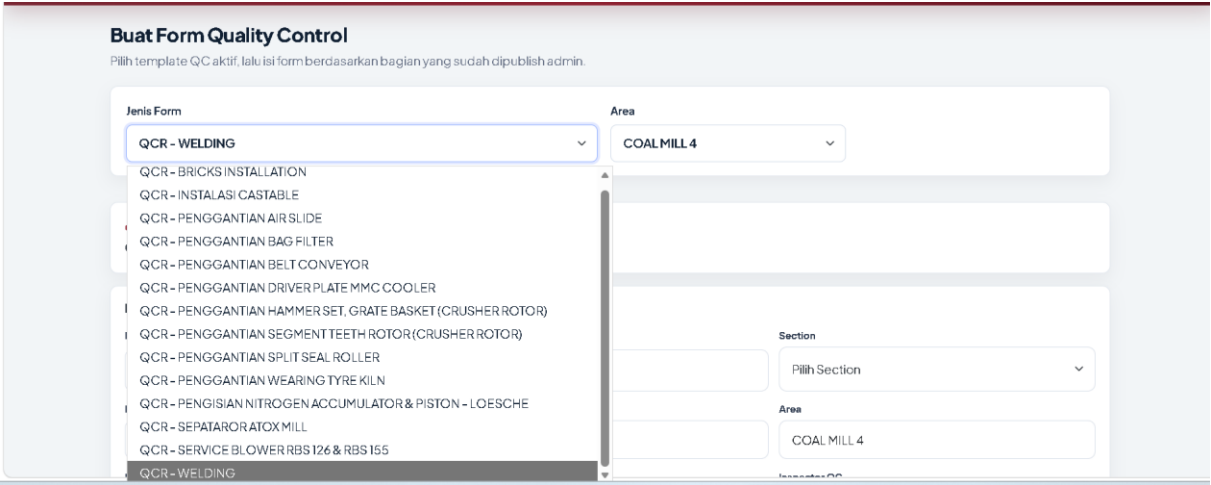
Buat Form Quality Control

Pilih template QC aktif, lalu isi form berdasarkan bagian yang sudah dipublish admin.

Jenis Form

QCR - WELDING

Area

COAL MILL 4

QCR - BRICKS INSTALLATION
QCR - INSTALASI CASTABLE
QCR - PENGGANTIAN AIR SLIDE
QCR - PENGGANTIAN BAG FILTER
QCR - PENGGANTIAN BELT CONVEYOR
QCR - PENGGANTIAN DRIVER PLATE MMC COOLER
QCR - PENGGANTIAN HAMMER SET, GRATE BASKET (CRUSHER ROTOR)
QCR - PENGGANTIAN SEGMENT TEETH ROTOR (CRUSHER ROTOR)
QCR - PENGGANTIAN SPLIT SEAL ROLLER
QCR - PENGGANTIAN WEARING TYRE KILN
QCR - PENGISIAN NITROGEN ACCUMULATOR & PISTON - LOESCHE
QCR - SEPATAROR ATOX MILL
QCR - SERVICE BLOWER RBS 126 & RBS 155
QCR - WELDING

Section

Pilih Section

Area

COAL MILL 4

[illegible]